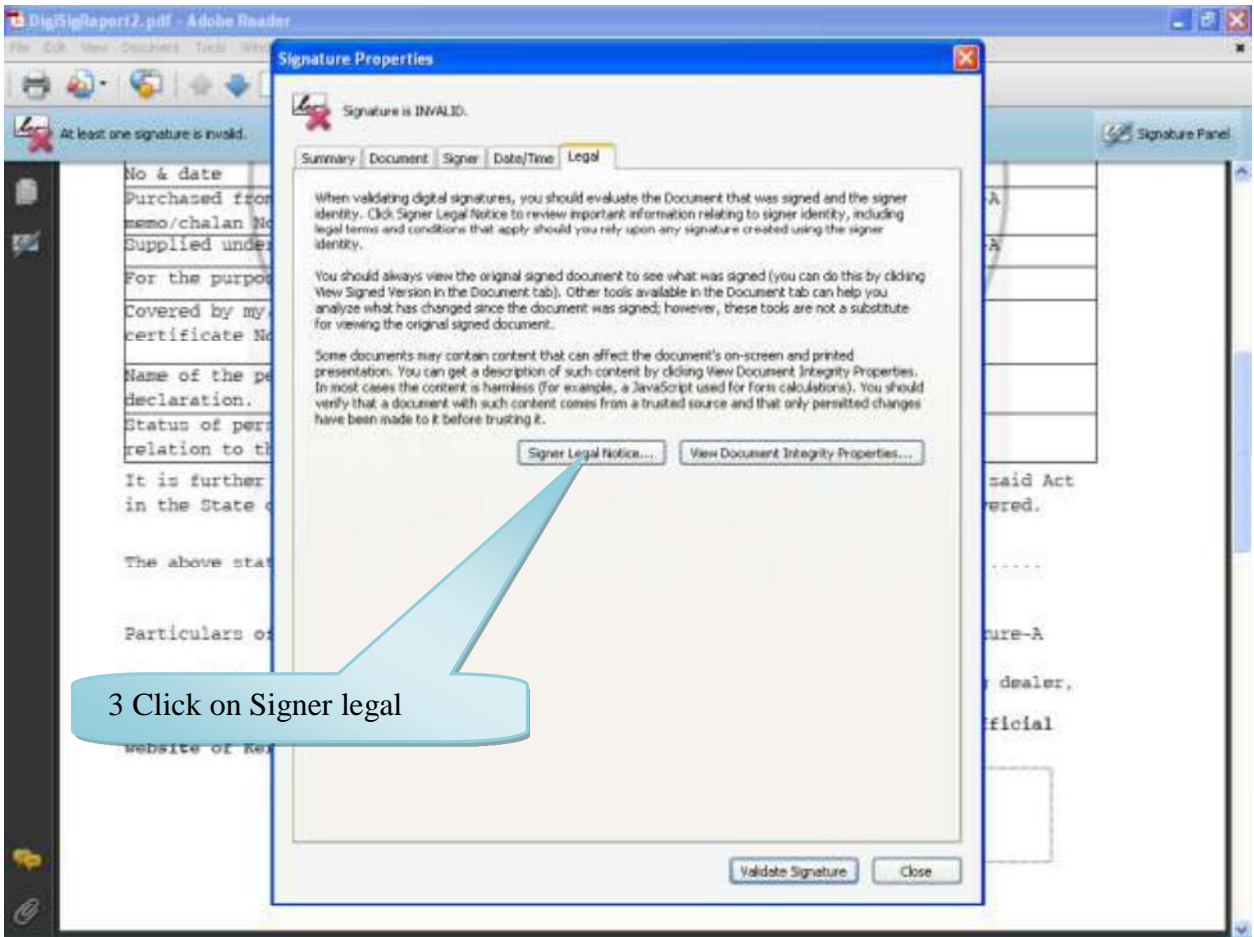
DigSigReport2.pdf - Adobe Reader

File Edit View Document Tools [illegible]

At least one signature is invalid.

Signature Panel

No & date
Purchased fro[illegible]
memo/chalan No
Supplied unde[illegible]
For the purpo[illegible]
Covered by my
certificate N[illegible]
Name of the pe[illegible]
declaration.
Status of per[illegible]
relation to th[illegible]

It is further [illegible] said Act in the State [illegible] ered.

The above sta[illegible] .....

Particulars o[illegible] ure-A

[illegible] dealer,

Website of Ke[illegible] ficial

Signature Properties

Signature is INVALID.

Summary | Document | Signer | Date/Time | Legal

When validating digital signatures, you should evaluate the Document that was signed and the signer identity. Click Signer Legal Notice to review important information relating to signer identity, including legal terms and conditions that apply should you rely upon any signature created using the signer identity.

You should always view the original signed document to see what was signed (you can do this by clicking View Signed Version in the Document tab). Other tools available in the Document tab can help you analyze what has changed since the document was signed; however, these tools are not a substitute for viewing the original signed document.

Some documents may contain content that can affect the document's on-screen and printed presentation. You can get a description of such content by clicking View Document Integrity Properties. In most cases the content is harmless (for example, a JavaScript used for form calculations). You should verify that a document with such content comes from a trusted source and that only permitted changes have been made to it before trusting it.

Signer Legal Notice...

View Document Integrity Properties...

Validate Signature

Close

3 Click on Signer legal